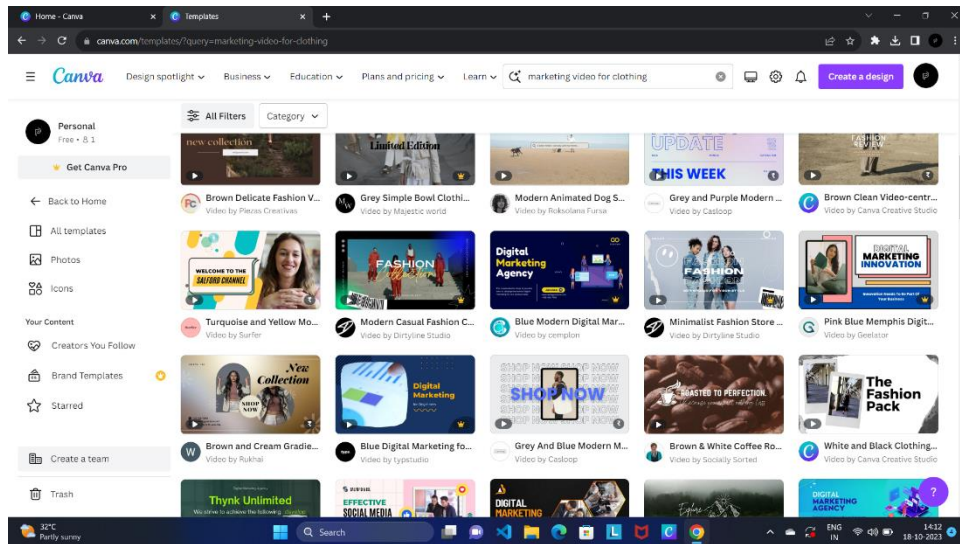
Home - Canva
Templates
canva.com/templates/?query=marketing-video-for-clothing

Canva
Design spotlight
Business
Education
Plans and pricing
Learn
marketing video for clothing
Create a design

Personal
Free • 1
Get Canva Pro
Back to Home
All templates
Photos
Icons
Your Content
Creators You Follow
Brand Templates
Starred
Create a team
Trash

All Filters
Category

new collection
Limited Edition
UPDATE
THIS WEEK
FASHION REVIEW

Brown Delicate Fashion V...
Video by Pievas Creativas
Grey Simple Bowl Clothi...
Video by Majestic world
Modern Animated Dog S...
Video by Roksolana Fursa
Grey and Purple Modern ...
Video by Casloop
Brown Clean Video-centr...
Video by Canva Creative Studio

WELCOME TO THE SALFORD CHANNEL
FASHION
Digital Marketing Agency
FASHION
DIGITAL MARKETING INNOVATION

Turquoise and Yellow Mo...
Video by Surfer
Modern Casual Fashion C...
Video by Dirtyline Studio
Blue Modern Digital Mar...
Video by cemplon
Minimalist Fashion Store ...
Video by Dirtyline Studio
Pink Blue Memphis Digit...
Video by Geelator

New Collection
SHOP NOW
Digital Marketing
SHOP NOW
ROASTED TO PERFECTION.
The Fashion Pack

Brown and Cream Gradie...
Video by Rukhai
Blue Digital Marketing fo...
Video by typstudio
Grey And Blue Modern M...
Video by Casloop
Brown & White Coffee Ro...
Video by Socially Sorted
White and Black Clothing...
Video by Canva Creative Studio

Thynk Unlimited
EFFECTIVE SOCIAL MEDIA
DIGITAL MARKETING
DIGITAL MARKETING AGENCY

32°C
Partly sunny
Search
ENG
IN
14:12
18-10-2023